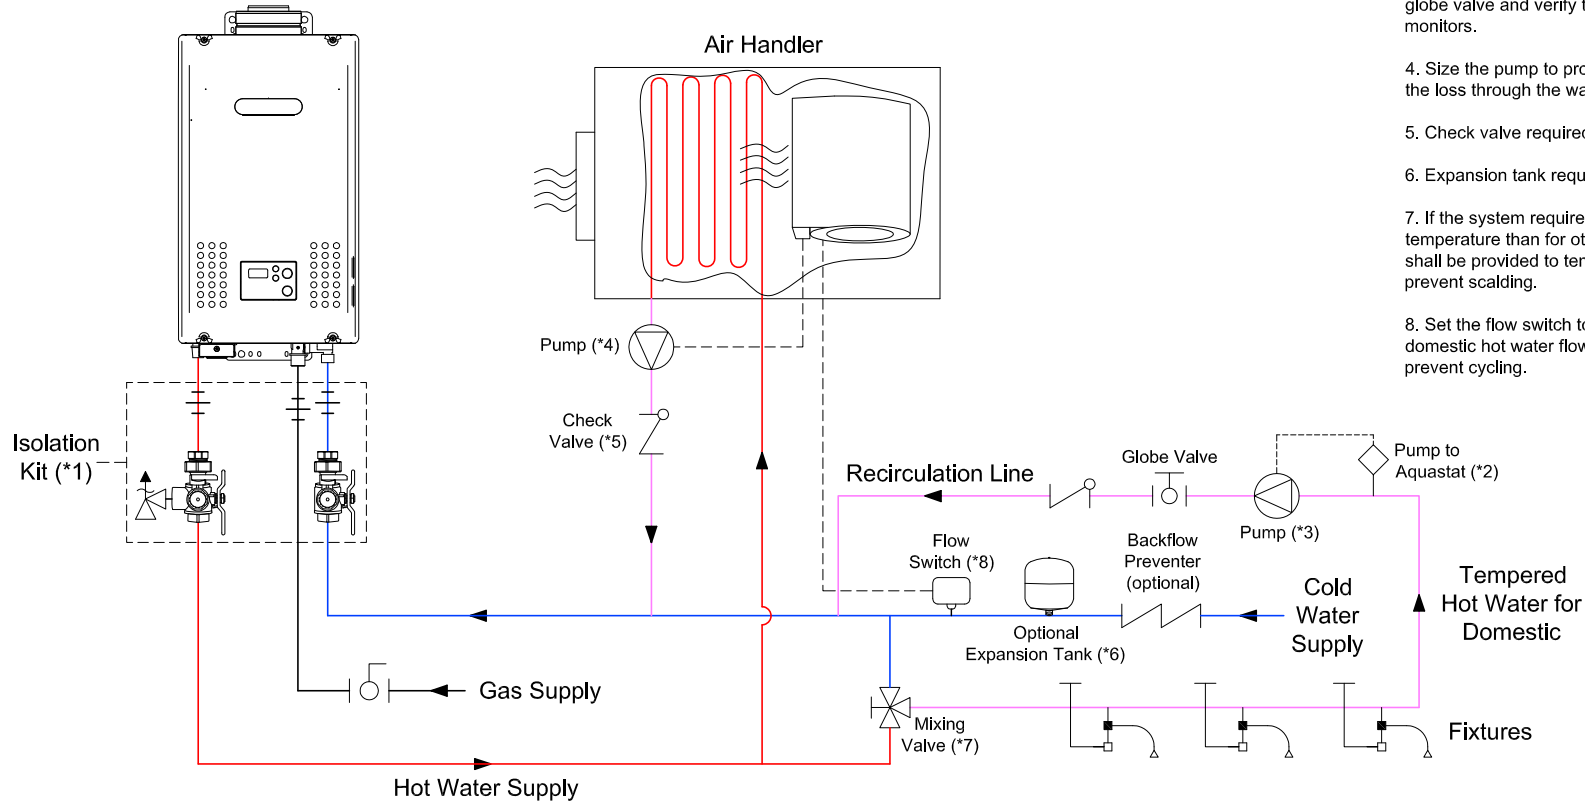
globe valve and verify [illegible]
monitors.

4. Size the pump to pr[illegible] the loss through the wa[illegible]

5. Check valve require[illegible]

6. Expansion tank requ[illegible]

7. If the system require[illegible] temperature than for ot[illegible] shall be provided to te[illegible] prevent scalding.

8. Set the flow switch t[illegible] domestic hot water flow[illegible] prevent cycling.

Air Handler

Isolation Kit (*1)

Pump (*4)

Check Valve (*5)

Recirculation Line

Globe Valve

Pump to Aquastat (*2)

Pump (*3)

Flow Switch (*8)

Backflow Preventer (optional)

Cold Water Supply

Tempered Hot Water for Domestic

Optional Expansion Tank (*6)

Gas Supply

Mixing Valve (*7)

Fixtures

Hot Water Supply